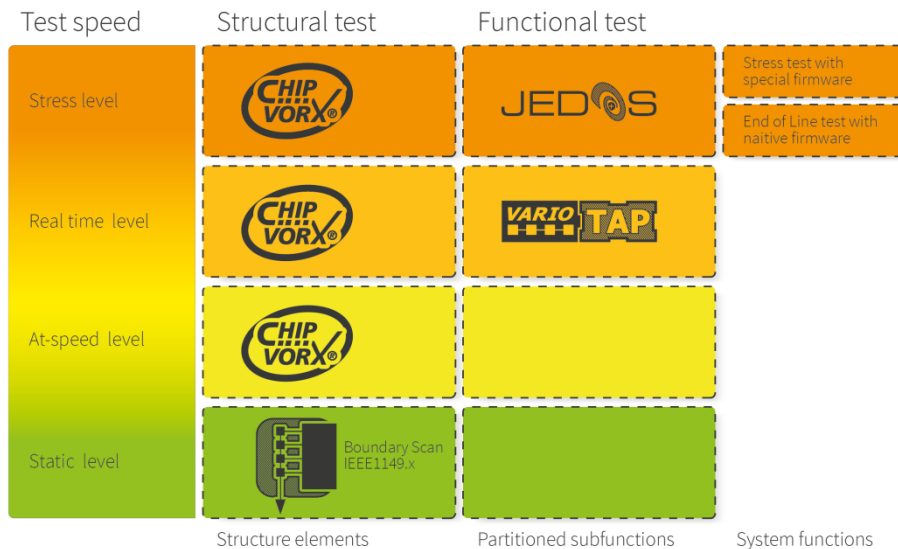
Test speed

Structural test

Functional test

Stress level

CHIP VORX®

JEDOS

Stress test with special firmware

End of Line test with naitive firmware

Real time level

CHIP VORX®

VARIO TAP

At-speed level

CHIP VORX®

Static level

Boundary Scan IEEE1149.x

Structure elements

Partitioned subfunctions

System functions